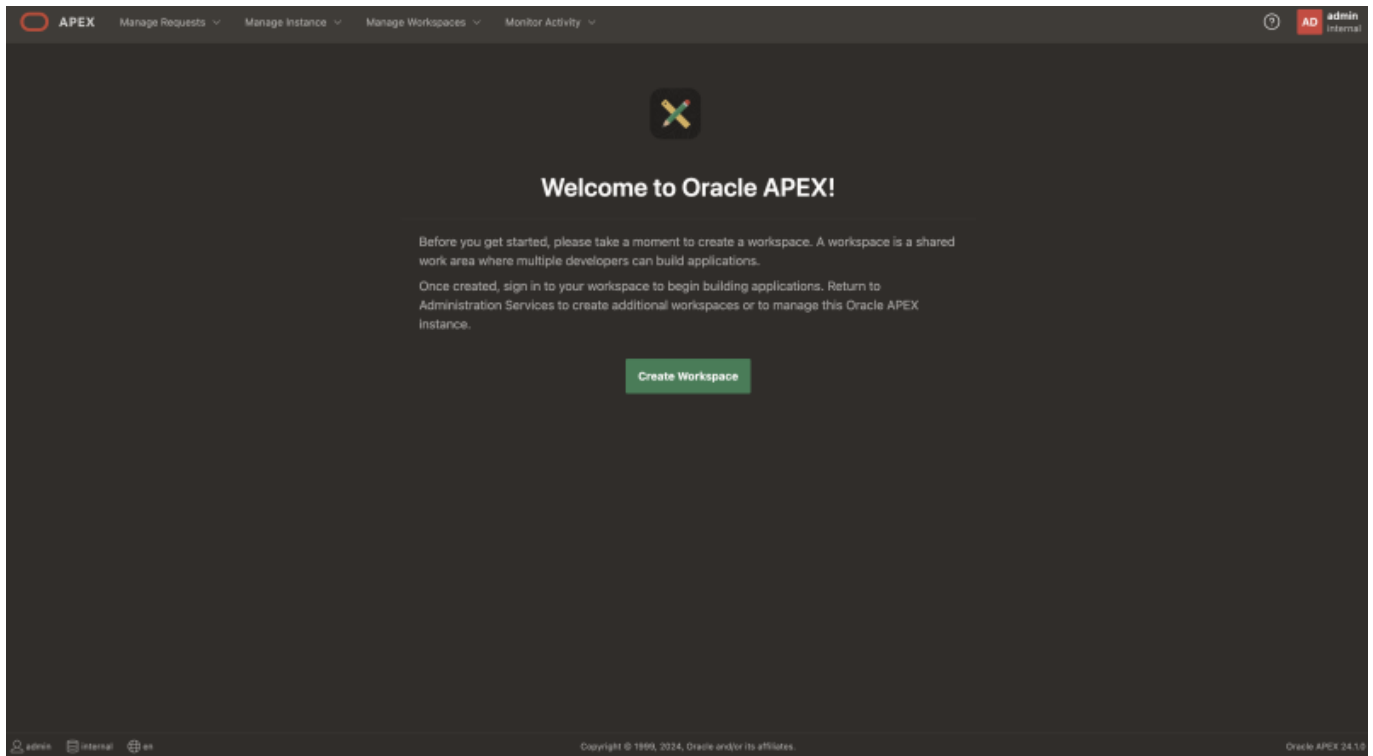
APEX Manage Requests Manage Instance Manage Workspaces Monitor Activity

AD admin internal

Welcome to Oracle APEX!

Before you get started, please take a moment to create a workspace. A workspace is a shared work area where multiple developers can build applications.

Once created, sign in to your workspace to begin building applications. Return to Administration Services to create additional workspaces or to manage this Oracle APEX instance.

Create Workspace

admin internal en

Copyright © 1999, 2024, Oracle and/or its affiliates.

Oracle APEX 24.1.0